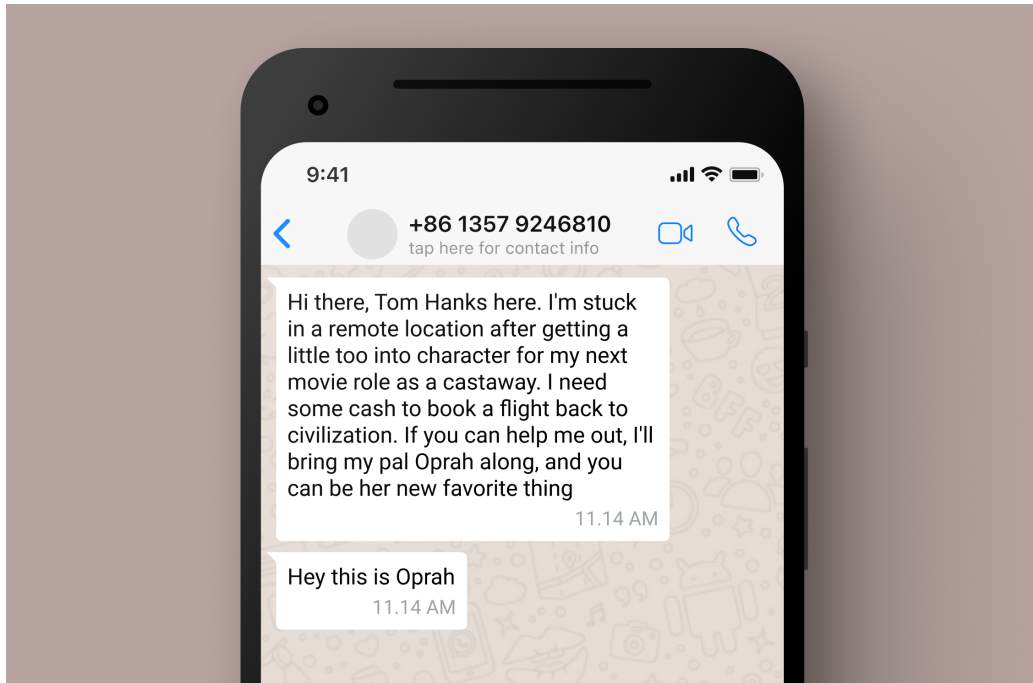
9:41

+86 1357 9246810
tap here for contact info

Hi there, Tom Hanks here. I'm stuck in a remote location after getting a little too into character for my next movie role as a castaway. I need some cash to book a flight back to civilization. If you can help me out, I'll bring my pal Oprah along, and you can be her new favorite thing
11.14 AM

Hey this is Oprah
11.14 AM